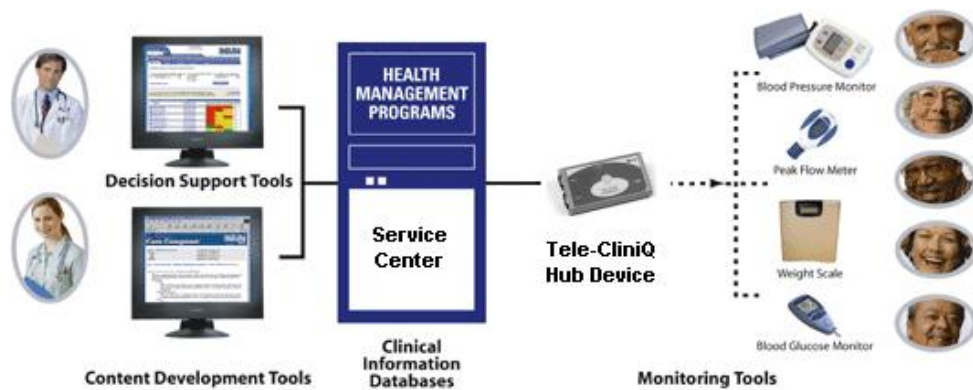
Decision Support Tools

Content Development Tools

HEALTH MANAGEMENT PROGRAMS

Service Center

Clinical Information Databases

Tele-CliniQ Hub Device

Blood Pressure Monitor

Peak Flow Meter

Weight Scale

Blood Glucose Monitor

Monitoring Tools